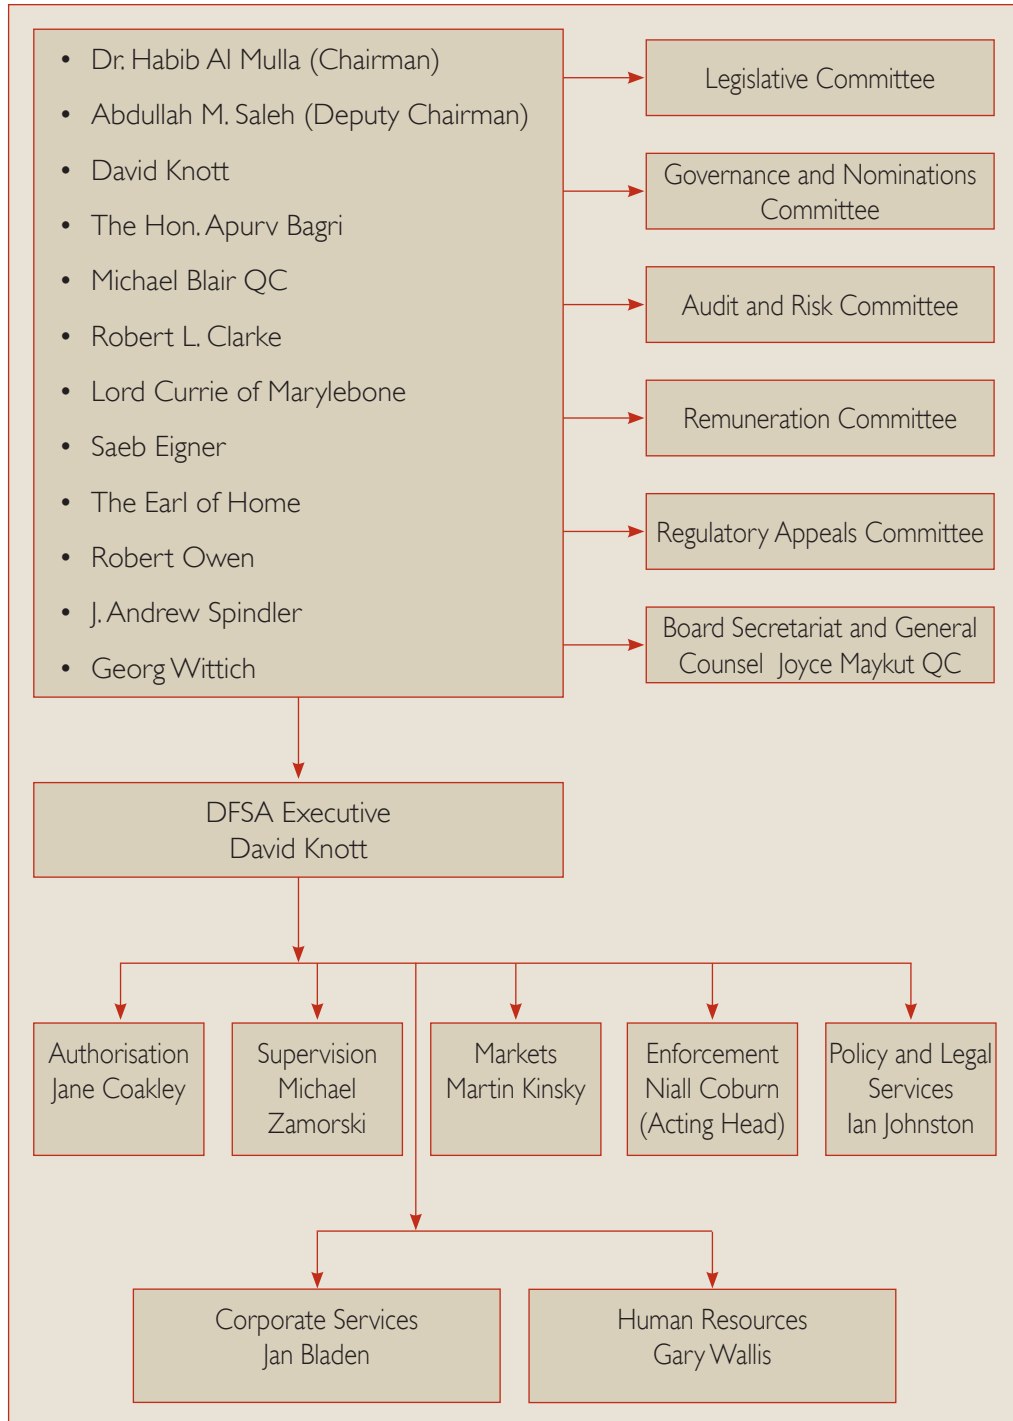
- Dr. Habib Al Mulla (Chairman)
- Abdullah M. Saleh (Deputy Chairman)
- David Knott
- The Hon. Apurv Bagri
- Michael Blair QC
- Robert L. Clarke
- Lord Currie of Marylebone
- Saeb Eigner
- The Earl of Home
- Robert Owen
- J. Andrew Spindler
- Georg Wittich

Legislative Committee

Governance and Nominations Committee

Audit and Risk Committee

Remuneration Committee

Regulatory Appeals Committee

Board Secretariat and General Counsel Joyce Maykut QC

DFSA Executive
David Knott

Authorisation
Jane Coakley

Supervision
Michael Zamorski

Markets
Martin Kinsky

Enforcement
Niall Coburn
(Acting Head)

Policy and Legal Services
Ian Johnston

Corporate Services
Jan Bladen

Human Resources
Gary Wallis